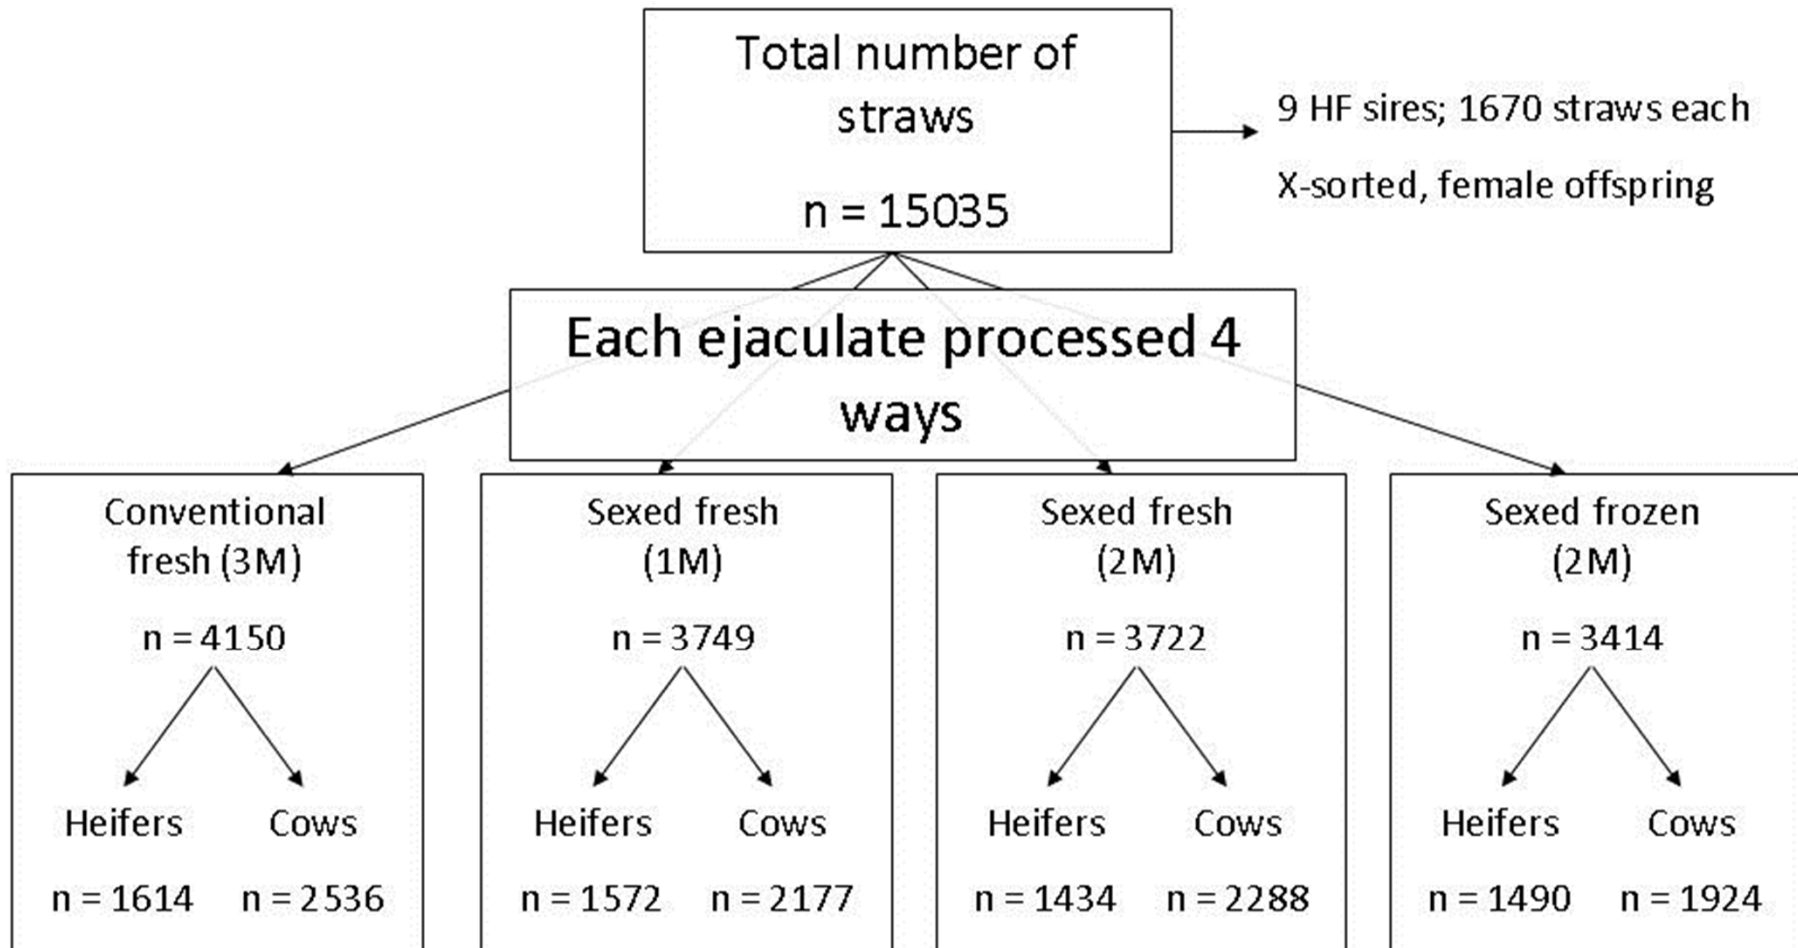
Total number of straws

n = 15035

9 HF sires; 1670 straws each

X-sorted, female offspring

Each ejaculate processed 4 ways

Conventional fresh (3M)

n = 4150

Heifers

n = 1614

Cows

n = 2536

Sexed fresh (1M)

n = 3749

Heifers

n = 1572

Cows

n = 2177

Sexed fresh (2M)

n = 3722

Heifers

n = 1434

Cows

n = 2288

Sexed frozen (2M)

n = 3414

Heifers

n = 1490

Cows

n = 1924